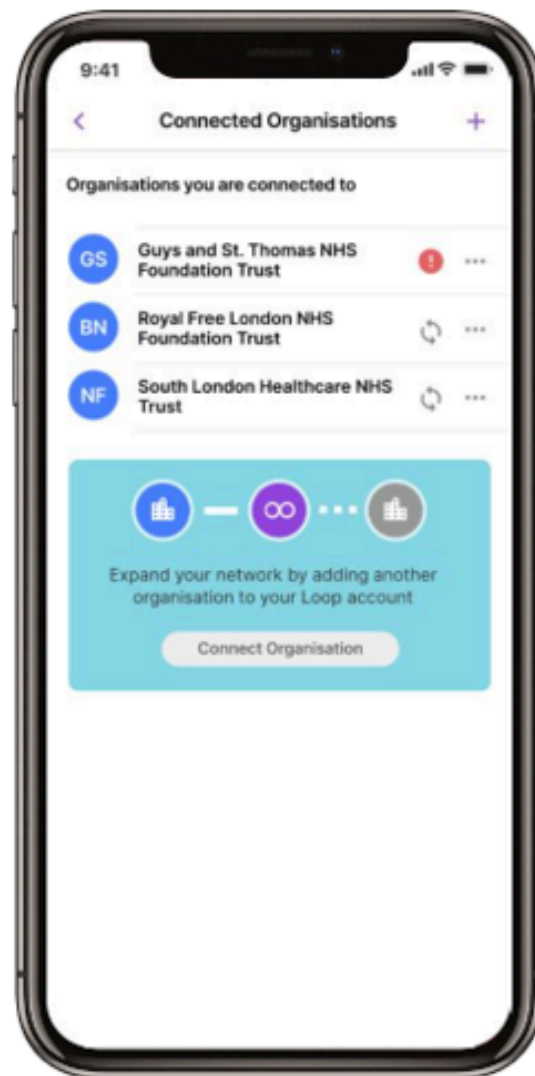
9:41

<

Connected Organisations

+

Organisations you are connected to

GS

Guys and St. Thomas NHS Foundation Trust

!

···

BN

Royal Free London NHS Foundation Trust

···

NF

South London Healthcare NHS Trust

···

Expand your network by adding another organisation to your Loop account

Connect Organisation